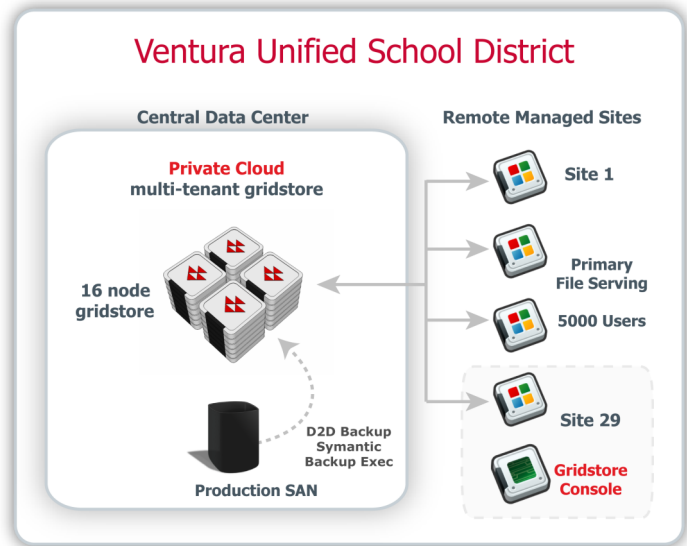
Ventura Unified School District

Central Data Center

Private Cloud
multi-tenant gridstore

16 node
gridstore

D2D Backup
Symantic
Backup Exec

Production SAN

Remote Managed Sites

Site 1

Primary
File Serving

5000 Users

Site 29

Gridstore
Console